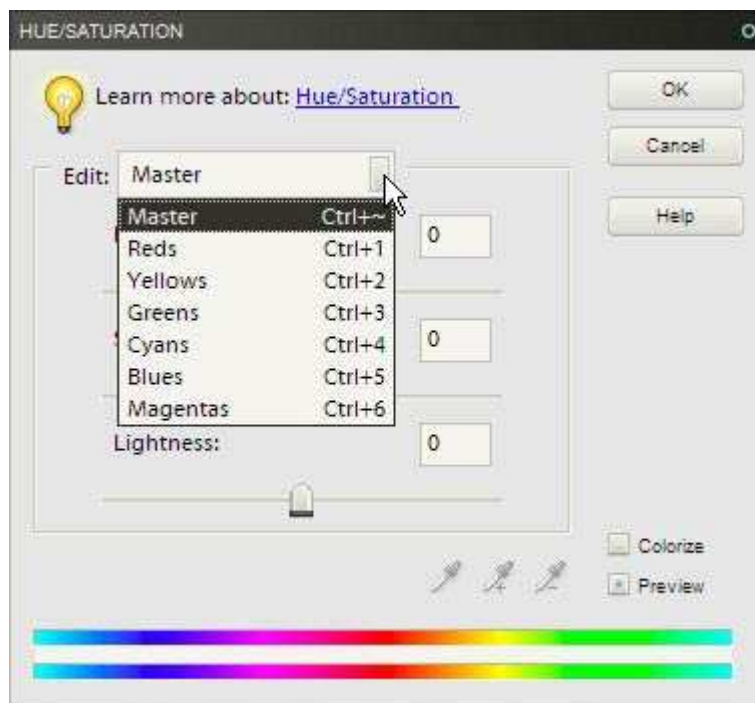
HUE/SATURATION

Learn more about: Hue/Saturation

OK

Cancel

Help

Edit: Master

| | |
|---|---|
| Master | Ctrl+~ |
| Reds | Ctrl+1 |
| Yellows | Ctrl+2 |
| Greens | Ctrl+3 |
| Cyans | Ctrl+4 |
| Blues | Ctrl+5 |
| Magentas | Ctrl+6 |

0

0

Lightness:

0

Colorize

Preview